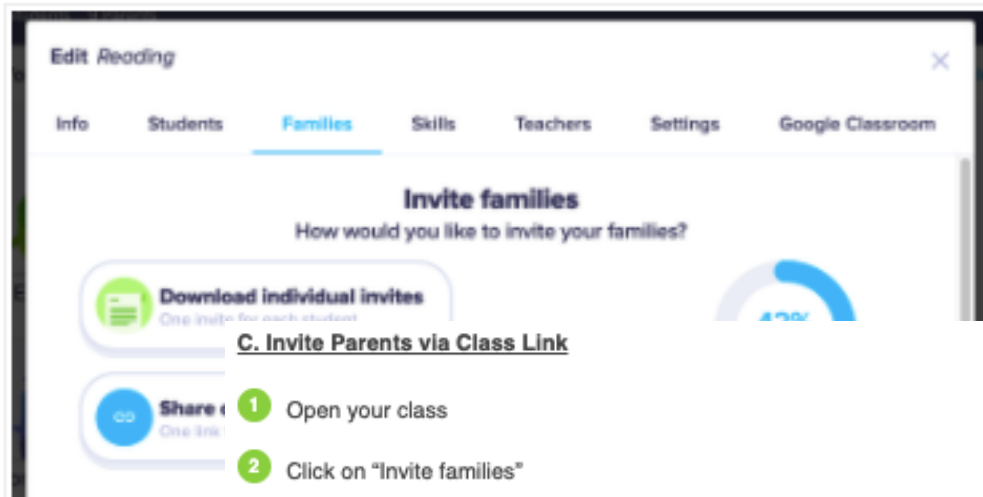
Edit Reading

Info Students Families Skills Teachers Settings Google Classroom

Invite families

How would you like to invite your families?

Download individual invites
One invite for each student

42%

C. Invite Parents via Class Link

Share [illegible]
One link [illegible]

1 Open your class

2 Click on “Invite families”